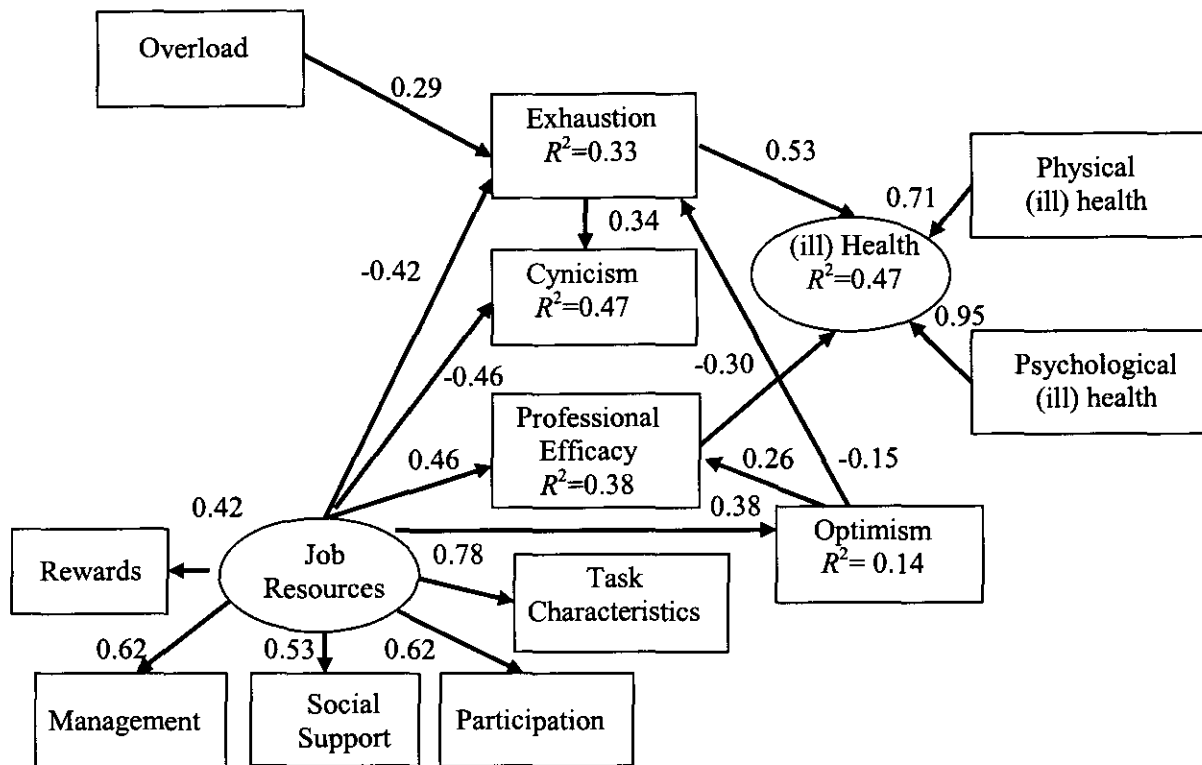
Overload

0.29

Exhaustion
$R^2$=0.33

0.53

Physical
(ill) health

0.71

0.34

(ill) Health
$R^2$=0.47

-0.42

Cynicism
$R^2$=0.47

0.95

-0.30

Psychological
(ill) health

-0.46

Professional
Efficacy
$R^2$=0.38

0.46

0.26

-0.15

0.42

0.38

Optimism
$R^2$= 0.14

Rewards

Job
Resources

0.78

Task
Characteristics

0.62

0.53

0.62

Management

Social
Support

Participation